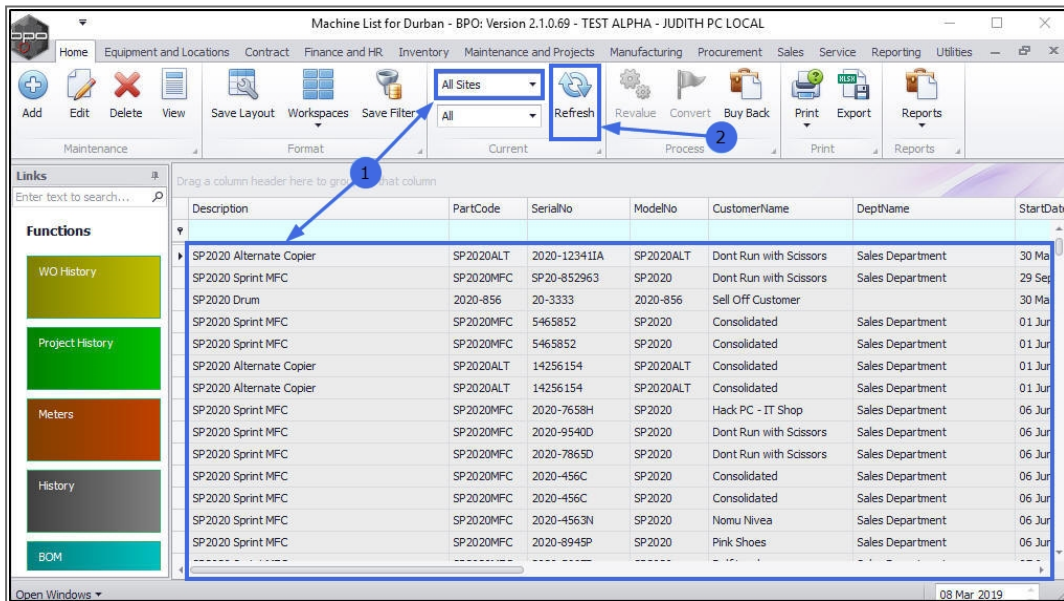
Machine List for Durban - BPO: Version 2.1.0.69 - TEST ALPHA - JUDITH PC LOCAL

Home Equipment and Locations Contract Finance and HR Inventory Maintenance and Projects Manufacturing Procurement Sales Service Reporting Utilities

Add Edit Delete View
Maintenance

Save Layout Workspaces Save Filter
Format

All Sites
All
Refresh
Current

Revalue Convert Buy Back
Process

Print Export
Print

Reports
Reports

1
2

Links
Enter text to search...

Functions

WO History

Project History

Meters

History

BOM

Drag a column header here to group by that column

| Description | PartCode | SerialNo | ModelNo | CustomerName | DeptName | StartDat |
|---|---|---|---|---|---|---|
| SP2020 Alternate Copier | SP2020ALT | 2020-12341IA | SP2020ALT | Dont Run with Scissors | Sales Department | 30 Ma |
| SP2020 Sprint MFC | SP2020MFC | SP20-852963 | SP2020 | Dont Run with Scissors | Sales Department | 29 Sep |
| SP2020 Drum | 2020-856 | 20-3333 | 2020-856 | Sell Off Customer | | 30 Ma |
| SP2020 Sprint MFC | SP2020MFC | 5465852 | SP2020 | Consolidated | Sales Department | 01 Jur |
| SP2020 Sprint MFC | SP2020MFC | 5465852 | SP2020 | Consolidated | Sales Department | 01 Jur |
| SP2020 Alternate Copier | SP2020ALT | 14256154 | SP2020ALT | Consolidated | Sales Department | 01 Jur |
| SP2020 Alternate Copier | SP2020ALT | 14256154 | SP2020ALT | Consolidated | Sales Department | 01 Jur |
| SP2020 Sprint MFC | SP2020MFC | 2020-7658H | SP2020 | Hack PC - IT Shop | Sales Department | 06 Jur |
| SP2020 Sprint MFC | SP2020MFC | 2020-9540D | SP2020 | Dont Run with Scissors | Sales Department | 06 Jur |
| SP2020 Sprint MFC | SP2020MFC | 2020-7865D | SP2020 | Dont Run with Scissors | Sales Department | 06 Jur |
| SP2020 Sprint MFC | SP2020MFC | 2020-456C | SP2020 | Consolidated | Sales Department | 06 Jur |
| SP2020 Sprint MFC | SP2020MFC | 2020-456C | SP2020 | Consolidated | Sales Department | 06 Jur |
| SP2020 Sprint MFC | SP2020MFC | 2020-4563N | SP2020 | Nomu Nivea | Sales Department | 06 Jur |
| SP2020 Sprint MFC | SP2020MFC | 2020-8945P | SP2020 | Pink Shoes | Sales Department | 06 Jur |

Open Windows
08 Mar 2019